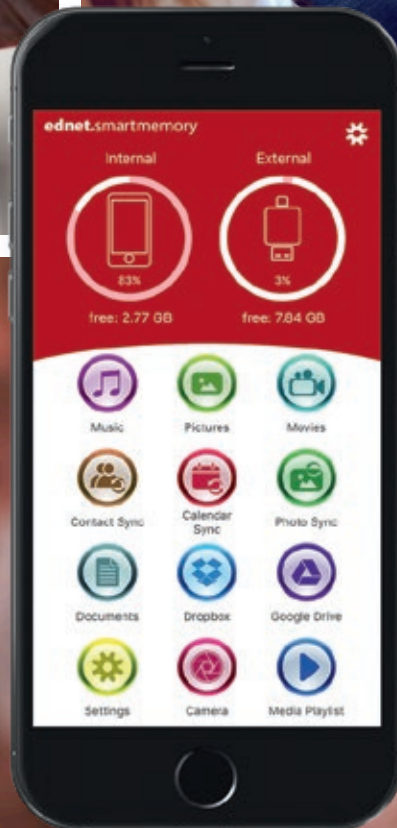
ednet.smartmemory

Internal

83%

free: 2.77 GB

External

3%

free: 7.84 GB

Music

Pictures

Movies

Contact Sync

Calendar Sync

Photo Sync

Documents

Dropbox

Google Drive

Settings

Camera

Media Playlist